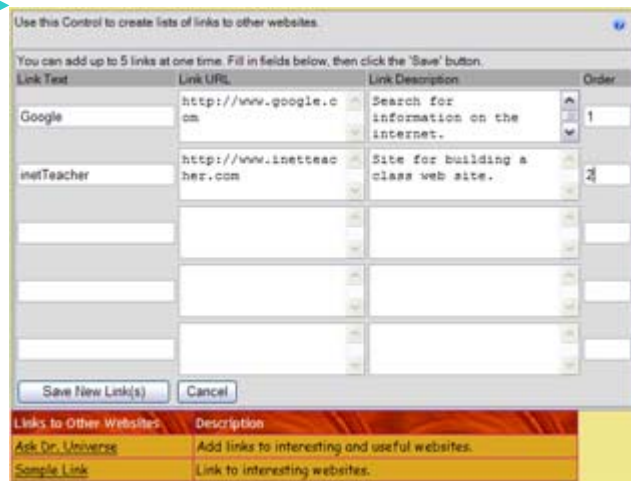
Use this Control to create lists of links to other websites.

You can add up to 5 links at one time. Fill in fields below, then click the 'Save' button.

| Link Text | Link URL | Link Description | Order |
|---|---|---|---|
| Google | http://www.google.com | Search for information on the internet. | 1 |
| inetTeacher | http://www.inetteacher.com | Site for building a class web site. | 2 |
| | | | |
| | | | |
| | | | |

Save New Link(s) Cancel

| Links to Other Websites | Description |
|---|---|
| Ask Dr. Universe | Add links to interesting and useful websites. |
| Sample Link | Link to interesting websites. |